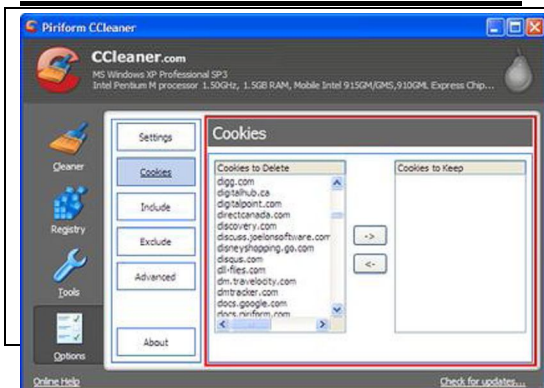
Piriform CCleaner

CCleaner.com
MS Windows XP Professional SP3
Intel Pentium M processor 1.50GHz, 1.5GB RAM, Mobile Intel 915GM/GMS,910GML Express Chip...

Cleaner
Registry
Tools
Options

Settings
Cookies
Include
Exclude
Advanced
About

Cookies

Cookies to Delete
digg.com
digitalhub.ca
digitalpoint.com
directcanada.com
discovery.com
discuss.joelonsoftware.com
disneyshopping.go.com
disqus.com
dl-files.com
dm.travelocity.com
dmtracker.com
docs.google.com
docs.piriform.com

->
<-

Cookies to Keep

Online Help
Check for updates...